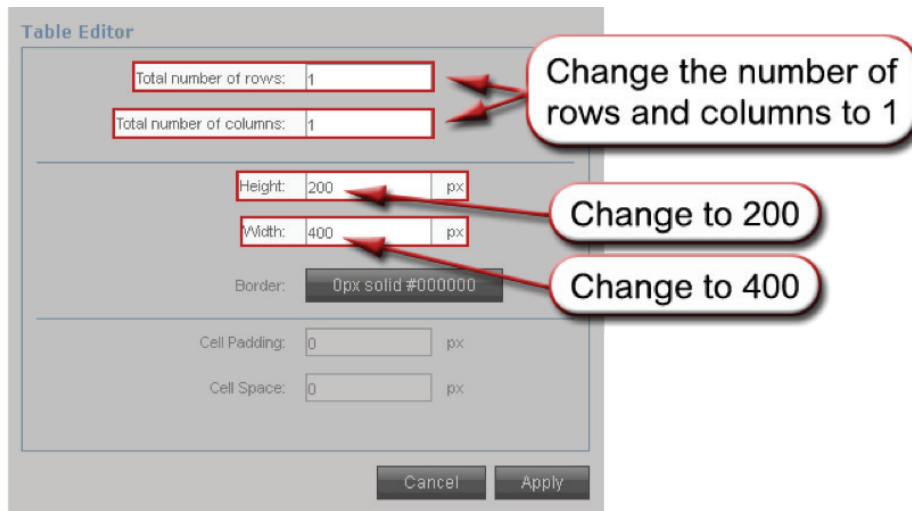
Table Editor

Total number of rows: 1

Total number of columns: 1

Change the number of rows and columns to 1

Height: 200 px

Change to 200

Width: 400 px

Change to 400

Border: 0px solid #000000

Cell Padding: 0 px

Cell Space: 0 px

Cancel Apply